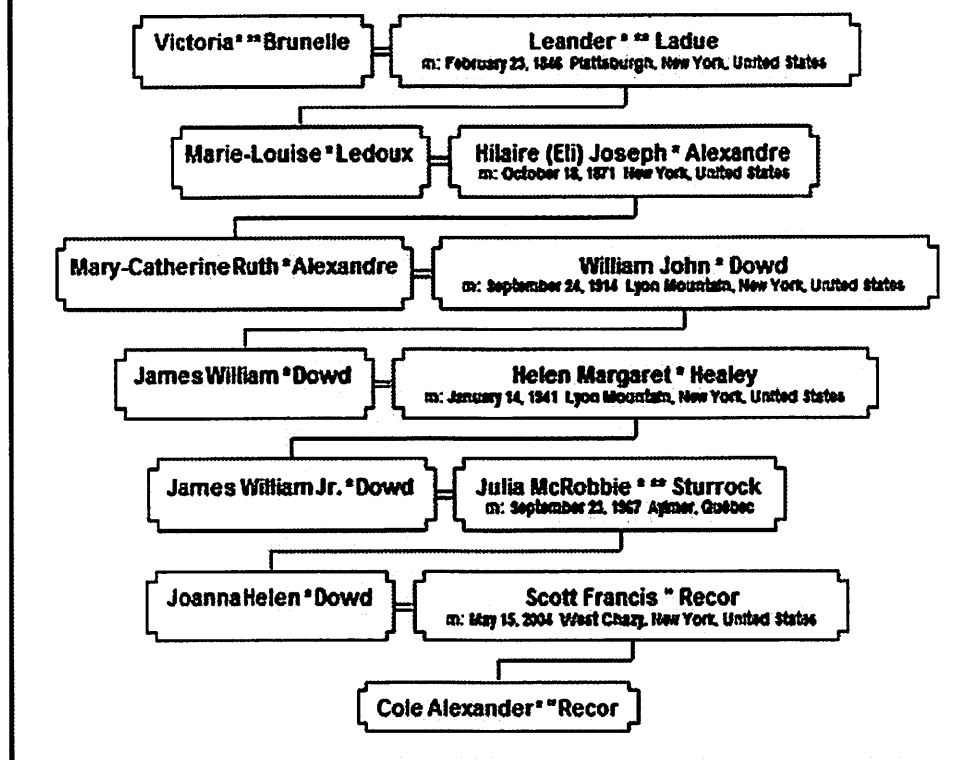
Victoria * ** Brunelle

Leander * ** Ladue
m: February 23, 1846 Plattsburgh, New York, United States

Marie-Louise * Ledoux

Hilaire (Eli) Joseph * Alexandre
m: October 18, 1871 New York, United States

Mary-Catherine Ruth * Alexandre

William John * Dowd
m: September 24, 1914 Lyon Mountain, New York, United States

James William * Dowd

Helen Margaret * Healey
m: January 14, 1941 Lyon Mountain, New York, United States

James William Jr. * Dowd

Julia McRobbie * ** Sturrock
m: September 23, 1967 Aylmer, Québec

Joanna Helen * Dowd

Scott Francis ** Recor
m: May 15, 2004 West Chazy, New York, United States

Cole Alexander * ** Recor